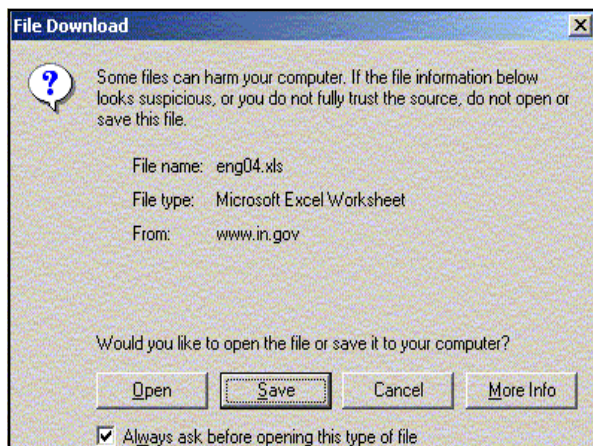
File Download

Some files can harm your computer. If the file information below looks suspicious, or you do not fully trust the source, do not open or save this file.

File name: eng04.xls

File type: Microsoft Excel Worksheet

From: www.in.gov

Would you like to open the file or save it to your computer?

Open

Save

Cancel

More Info

Always ask before opening this type of file